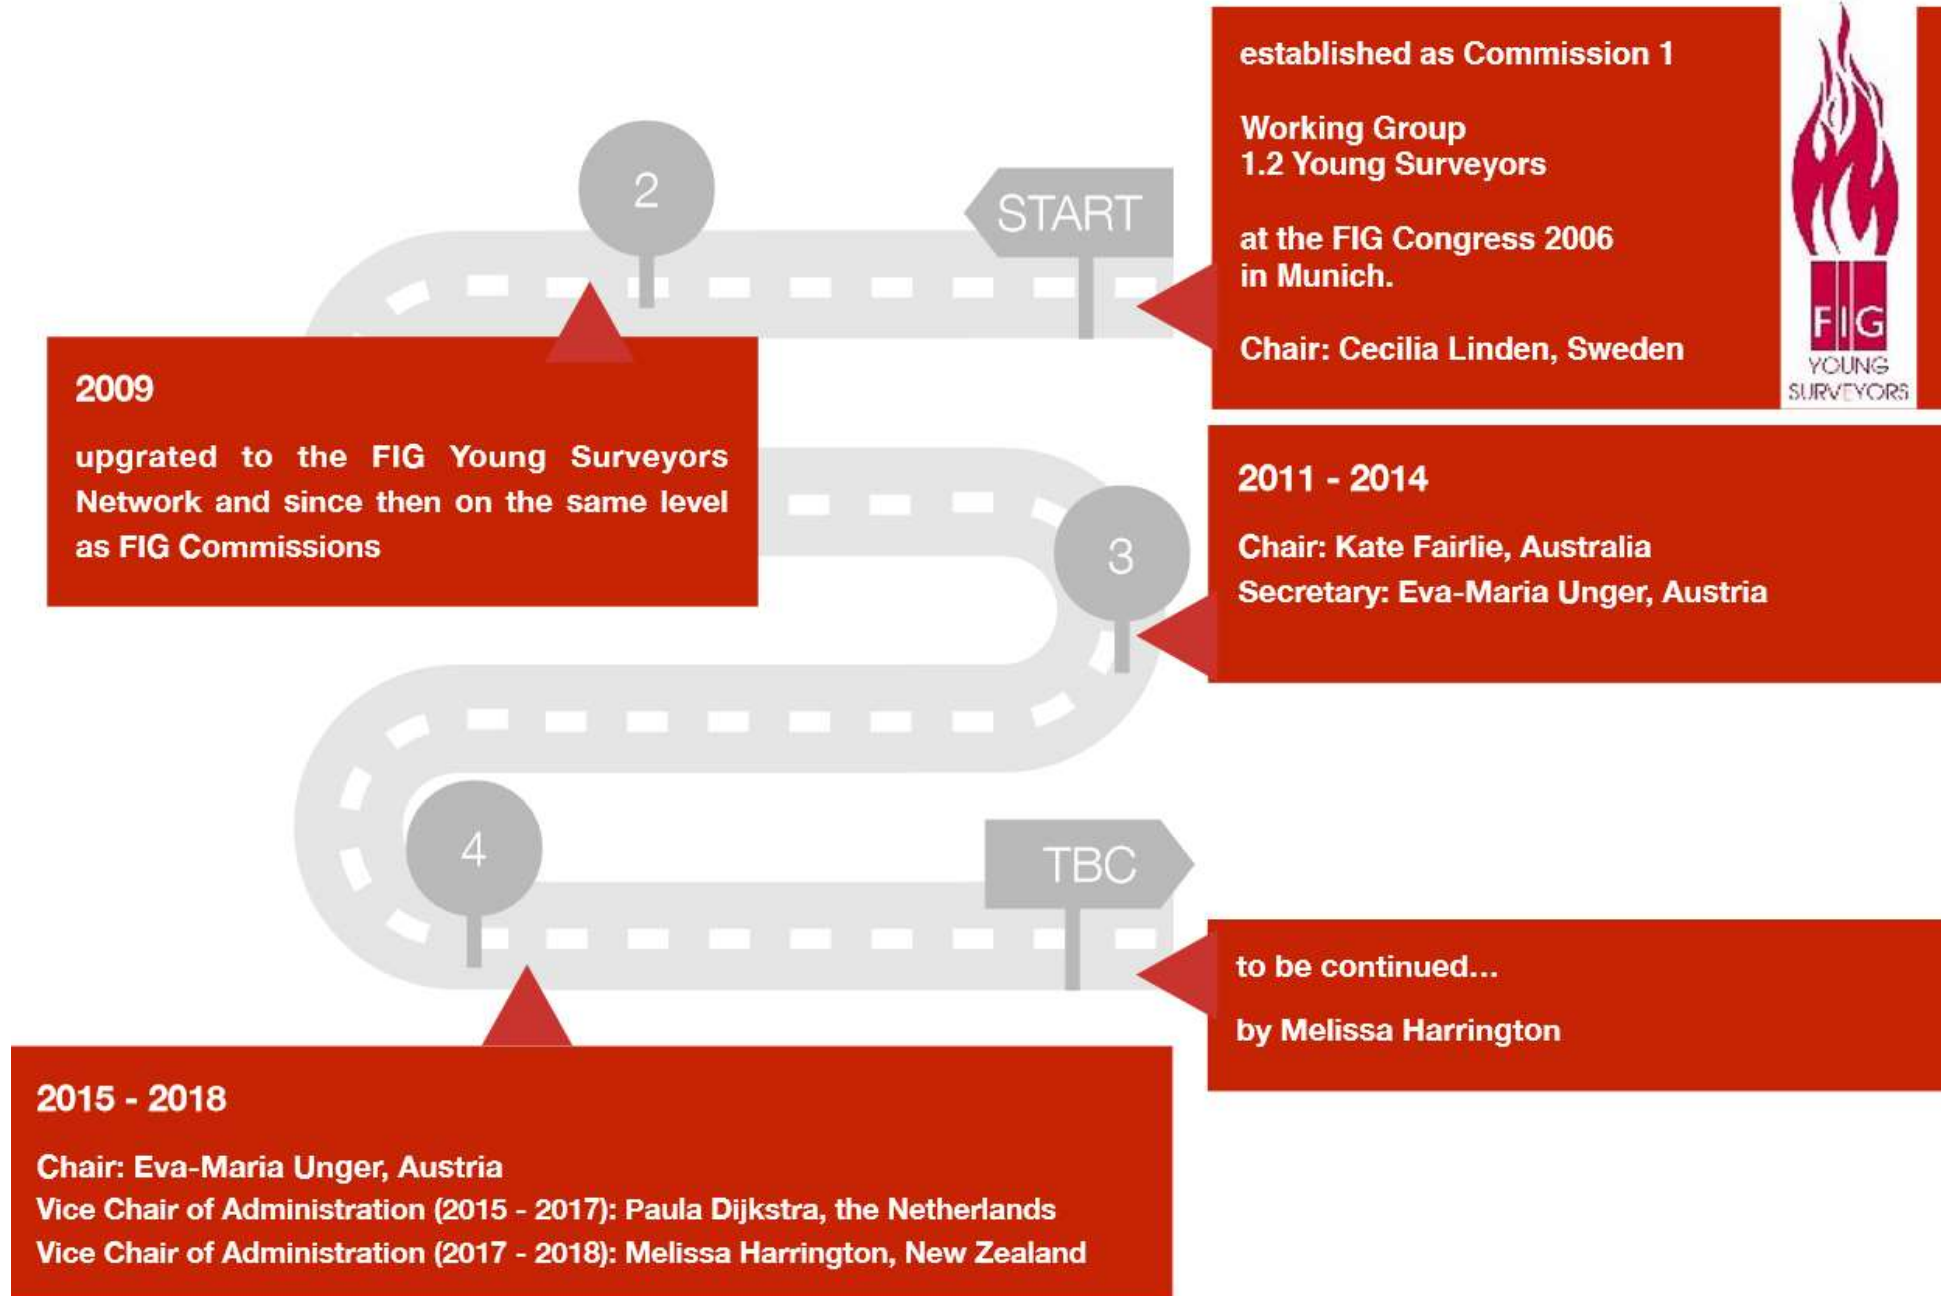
START

established as Commission 1

Working Group
1.2 Young Surveyors

at the FIG Congress 2006
in Munich.

Chair: Cecilia Linden, Sweden

FIG
YOUNG
SURVEYORS

2

2009

upgraded to the FIG Young Surveyors Network and since then on the same level as FIG Commissions

3

2011 - 2014

Chair: Kate Fairlie, Australia
Secretary: Eva-Maria Unger, Austria

4

TBC

to be continued...

by Melissa Harrington

2015 - 2018

Chair: Eva-Maria Unger, Austria
Vice Chair of Administration (2015 - 2017): Paula Dijkstra, the Netherlands
Vice Chair of Administration (2017 - 2018): Melissa Harrington, New Zealand